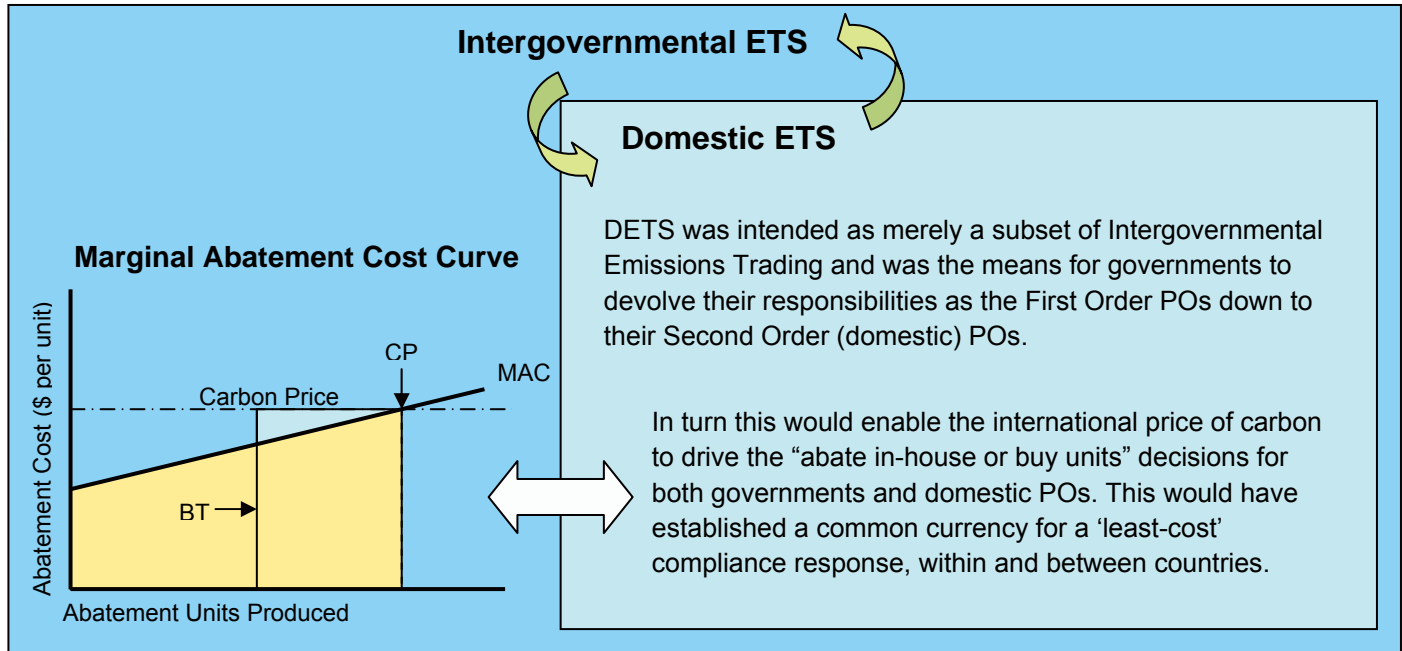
Intergovernmental ETS

Domestic ETS

DETS was intended as merely a subset of Intergovernmental Emissions Trading and was the means for governments to devolve their responsibilities as the First Order POs down to their Second Order (domestic) POs.

In turn this would enable the international price of carbon to drive the “abate in-house or buy units” decisions for both governments and domestic POs. This would have established a common currency for a ‘least-cost’ compliance response, within and between countries.

Marginal Abatement Cost Curve

CP

MAC

Carbon Price

BT

Abatement Cost ($ per unit)

Abatement Units Produced